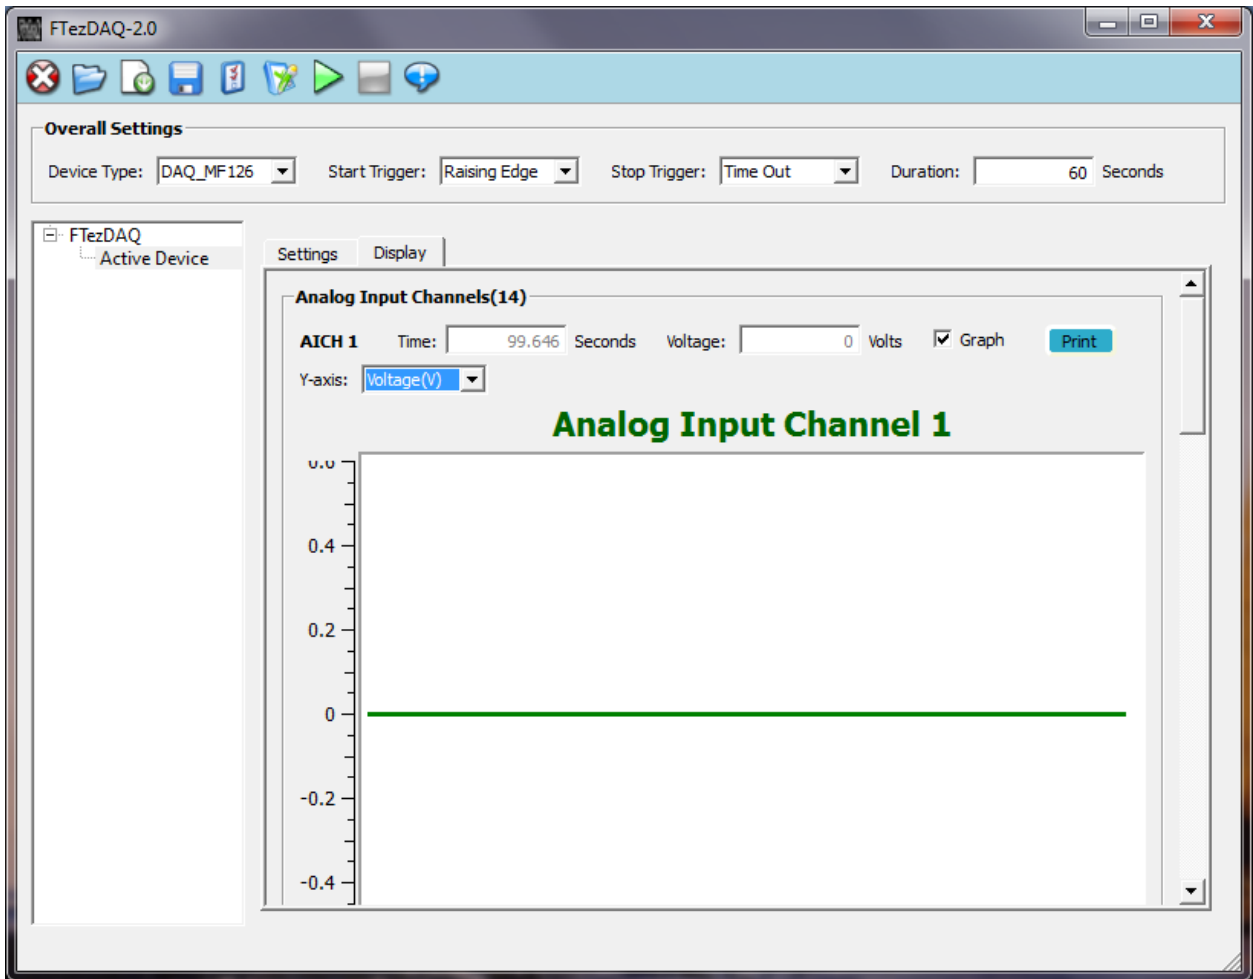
FTezDAQ-2.0

Overall Settings

Device Type: DAQ_MF126

Start Trigger: Raising Edge

Stop Trigger: Time Out

Duration: 60 Seconds

FTezDAQ
Active Device

Settings

Display

Analog Input Channels(14)

AICH 1 Time: 99.646 Seconds Voltage: 0 Volts Graph Print

Y-axis: Voltage(V)

Analog Input Channel 1

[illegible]

0.4

0.2

0

-0.2

-0.4